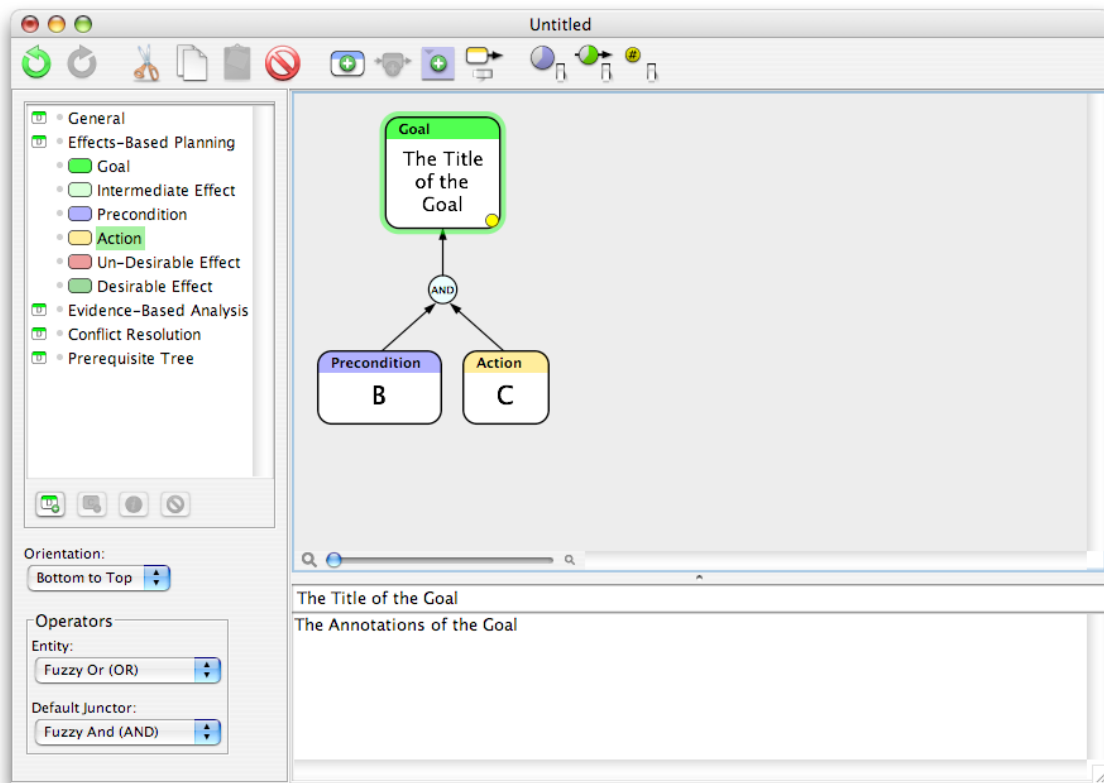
Untitled

General
Effects-Based Planning
Goal
Intermediate Effect
Precondition
Action
Un-Desirable Effect
Desirable Effect
Evidence-Based Analysis
Conflict Resolution
Prerequisite Tree

Orientation:
Bottom to Top

Operators
Entity:
Fuzzy Or (OR)
Default Junctor:
Fuzzy And (AND)

Goal
The Title of the Goal

AND

Precondition
B

Action
C

#

The Title of the Goal
The Annotations of the Goal